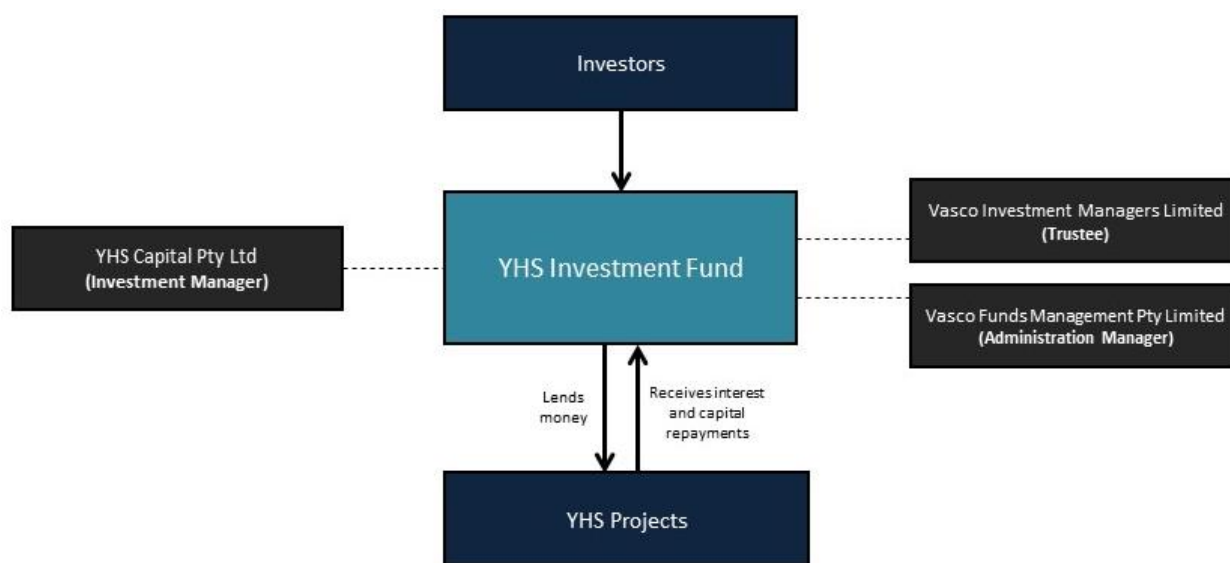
Investors

YHS Capital Pty Ltd
(Investment Manager)

YHS Investment Fund

Vasco Investment Managers Limited
(Trustee)

Vasco Funds Management Pty Limited
(Administration Manager)

Lends money

Receives interest and capital repayments

YHS Projects